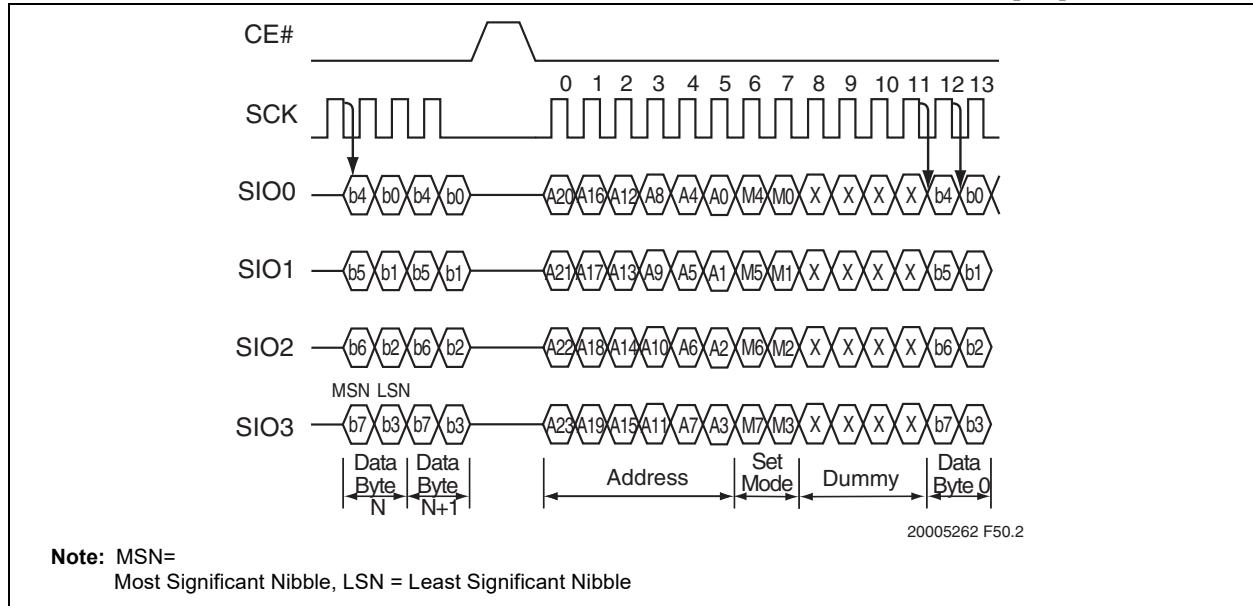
CE#

0 1 2 3 4 5 6 7 8 9 10 11 12 13

SCK

SIO0 b4 b0 b4 b0 A20 A16 A12 A8 A4 A0 M4 M0 X X X X b4 b0

SIO1 b5 b1 b5 b1 A21 A17 A13 A9 A5 A1 M5 M1 X X X X b5 b1

SIO2 b6 b2 b6 b2 A22 A18 A14 A10 A6 A2 M6 M2 X X X X b6 b2

MSN LSN

SIO3 b7 b3 b7 b3 A23 A19 A15 A11 A7 A3 M7 M3 X X X X b7 b3

Data Byte N

Data Byte N+1

Address

Set Mode

Dummy

Data Byte 0

20005262 F50.2

**Note:** MSN= Most Significant Nibble, LSN = Least Significant Nibble